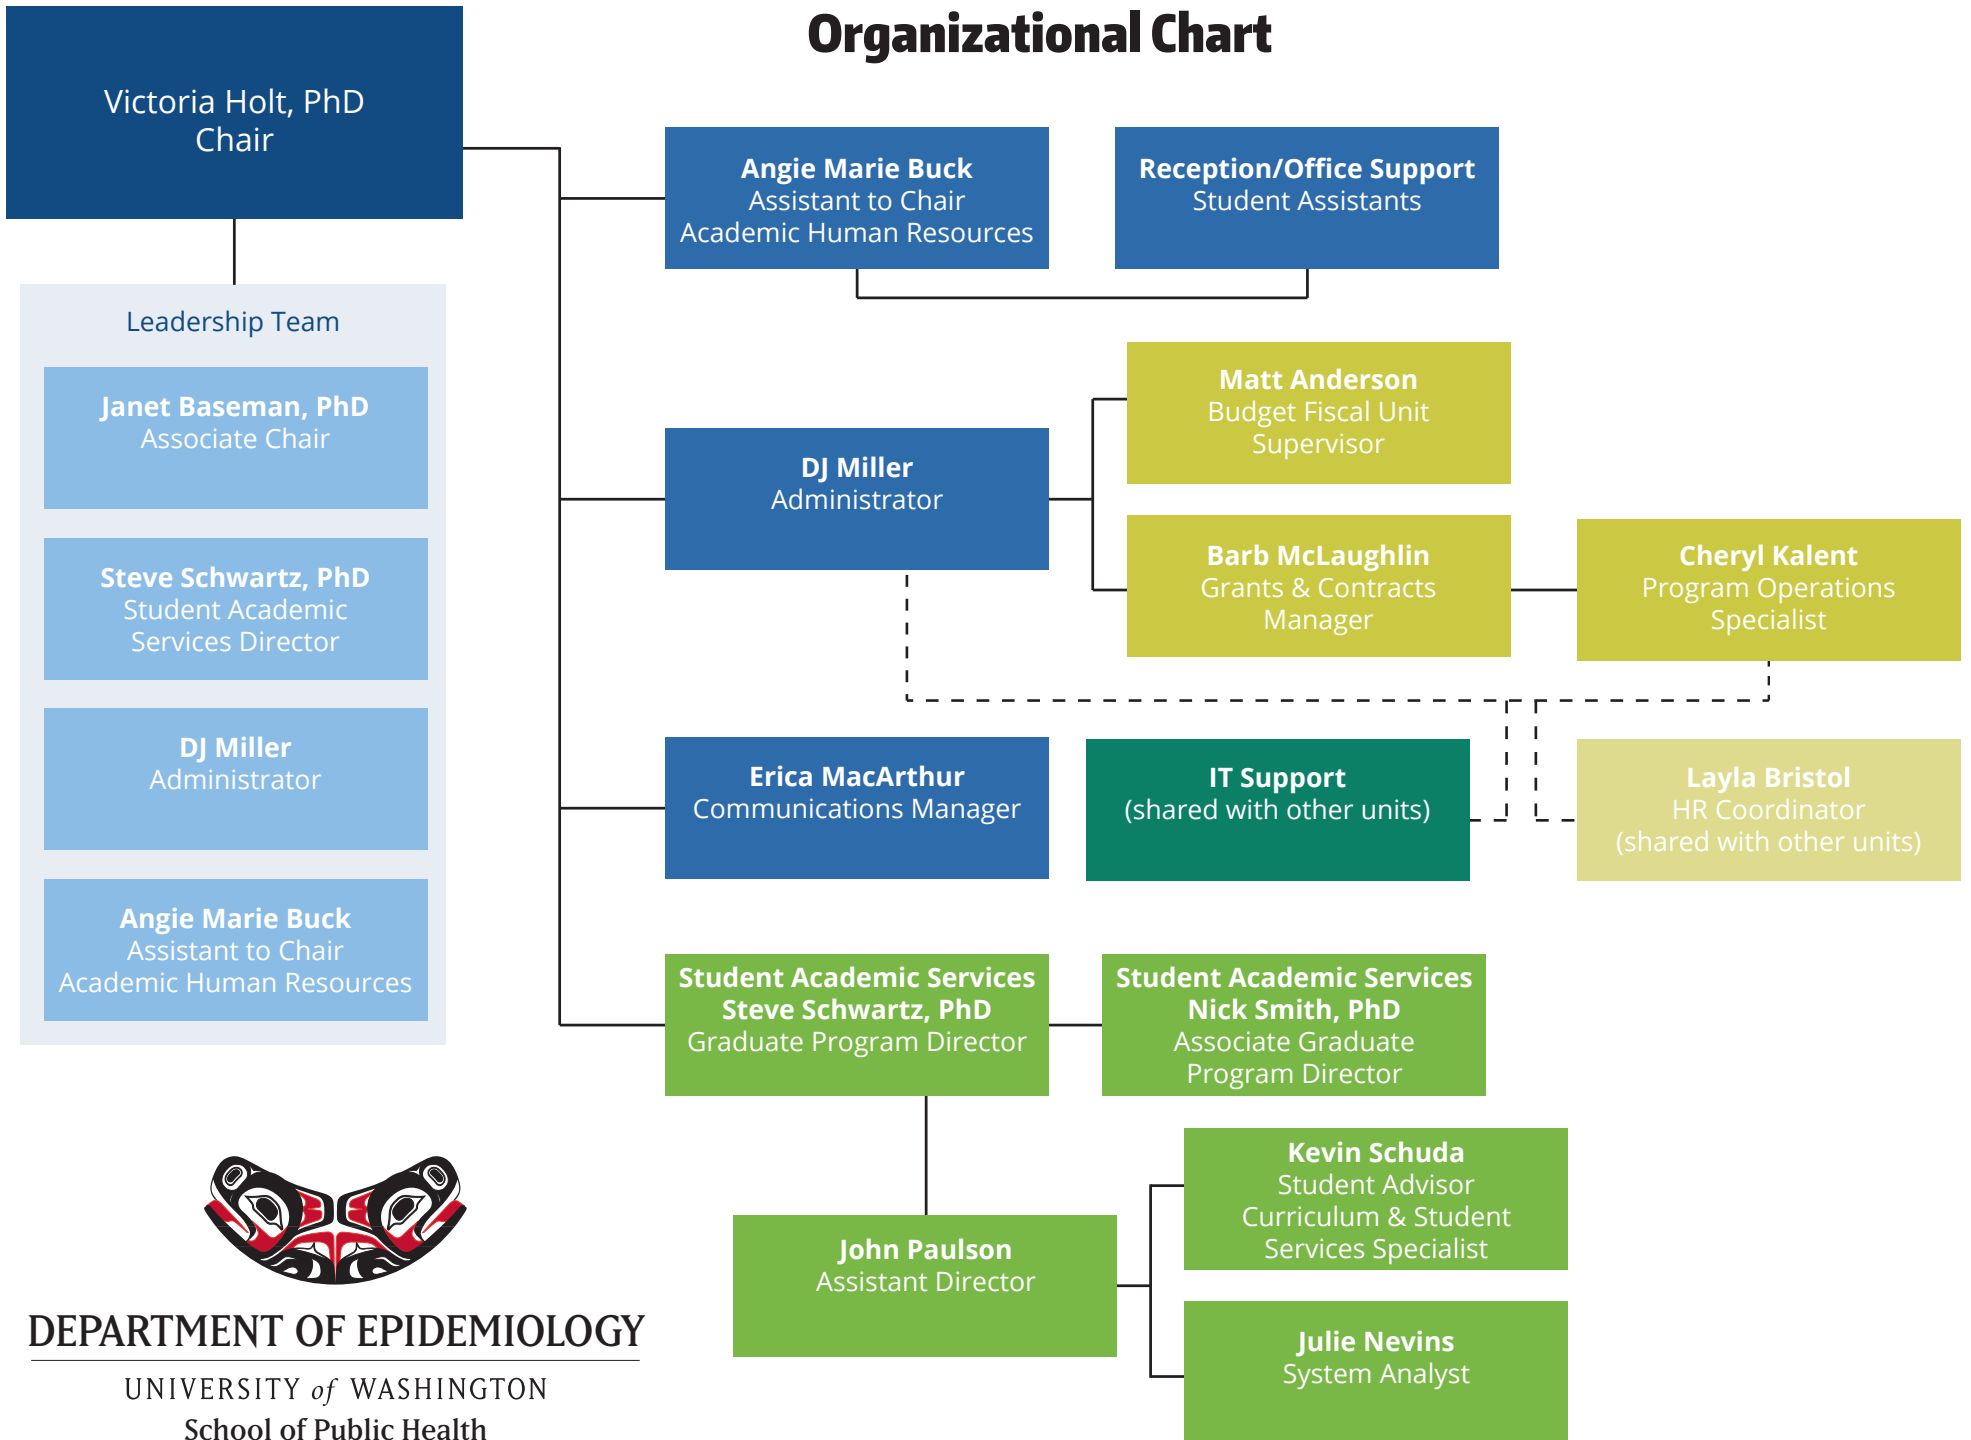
Organizational Chart

Victoria Holt, PhD
Chair

Leadership Team

Janet Baseman, PhD
Associate Chair

Steve Schwartz, PhD
Student Academic Services Director

DJ Miller
Administrator

Angie Marie Buck
Assistant to Chair
Academic Human Resources

Angie Marie Buck
Assistant to Chair
Academic Human Resources

Reception/Office Support
Student Assistants

Matt Anderson
Budget Fiscal Unit Supervisor

DJ Miller
Administrator

Barb McLaughlin
Grants & Contracts Manager

Cheryl Kalent
Program Operations Specialist

Erica MacArthur
Communications Manager

IT Support
(shared with other units)

Layla Bristol
HR Coordinator
(shared with other units)

Student Academic Services
Steve Schwartz, PhD
Graduate Program Director

Student Academic Services
Nick Smith, PhD
Associate Graduate Program Director

Kevin Schuda
Student Advisor
Curriculum & Student Services Specialist

John Paulson
Assistant Director

Julie Nevins
System Analyst

DEPARTMENT OF EPIDEMIOLOGY
UNIVERSITY of WASHINGTON
School of Public Health